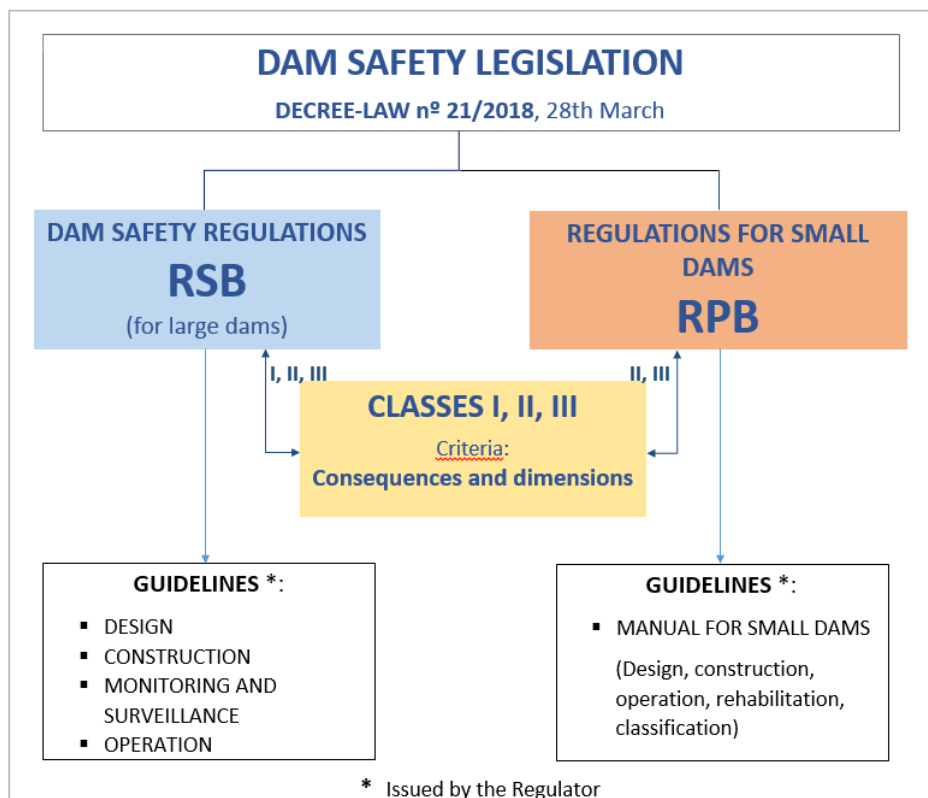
DAM SAFETY LEGISLATION

DECREE-LAW nº 21/2018, 28th March

DAM SAFETY REGULATIONS
RSB
(for large dams)

REGULATIONS FOR SMALL DAMS
RPB

I, II, III

II, III

CLASSES I, II, III
Criteria:
Consequences and dimensions

GUIDELINES *:
▪ DESIGN
▪ CONSTRUCTION
▪ MONITORING AND SURVEILLANCE
▪ OPERATION

GUIDELINES *:
▪ MANUAL FOR SMALL DAMS
(Design, construction, operation, rehabilitation, classification)

* Issued by the Regulator